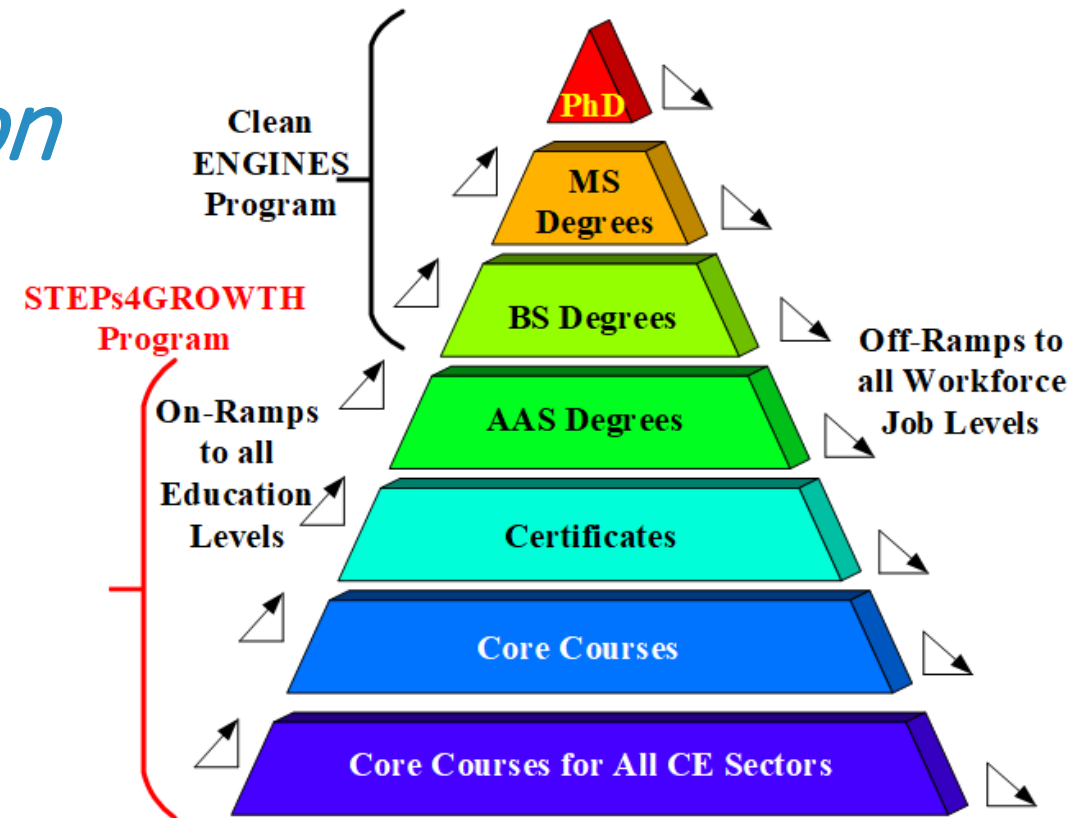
on

Clean ENGINES Program

STEPs4GROWTH Program

PhD

MS Degrees

BS Degrees

AAS Degrees

Certificates

Core Courses

Core Courses for All CE Sectors

On-Ramps to all Education Levels

Off-Ramps to all Workforce Job Levels